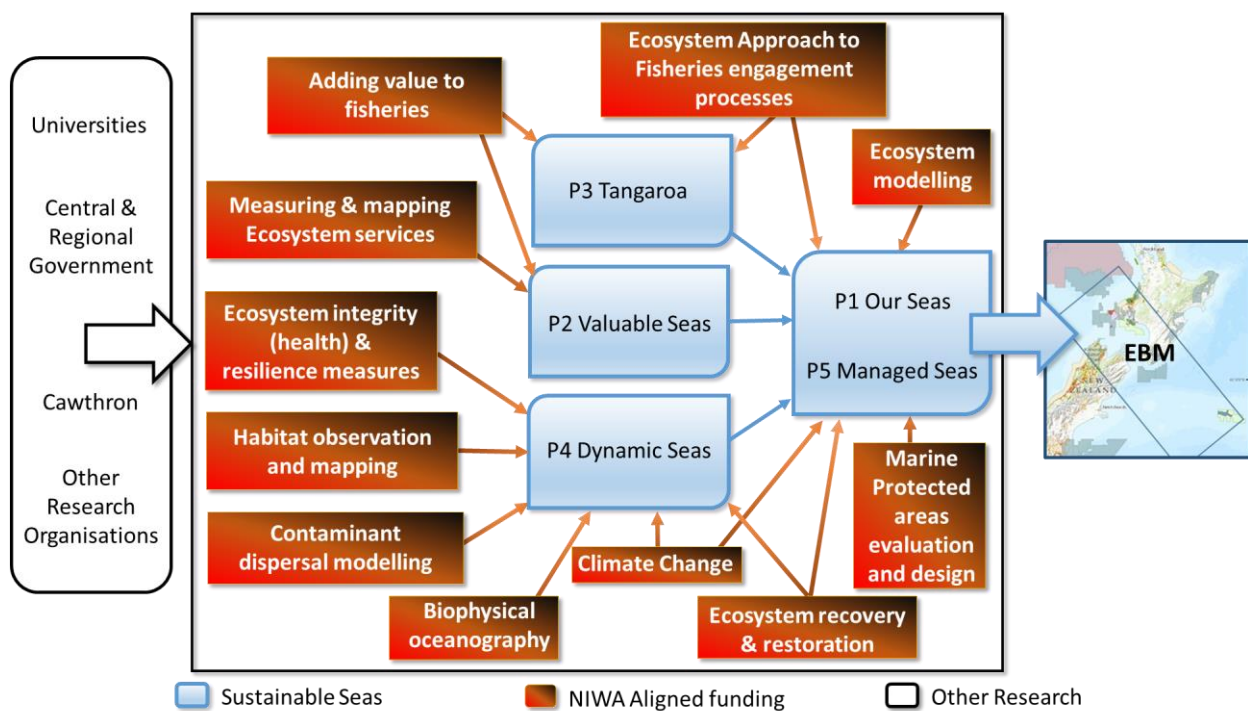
Universities

Central & Regional Government

Cawthron

Other Research Organisations

Adding value to fisheries

Ecosystem Approach to Fisheries engagement processes

Ecosystem modelling

P3 Tangaroa

Measuring & mapping Ecosystem services

P2 Valuable Seas

P1 Our Seas

P5 Managed Seas

EBM

Ecosystem integrity (health) & resilience measures

P4 Dynamic Seas

Habitat observation and mapping

Marine Protected areas evaluation and design

Contaminant dispersal modelling

Climate Change

Biophysical oceanography

Ecosystem recovery & restoration

Sustainable Seas

NIWA Aligned funding

Other Research